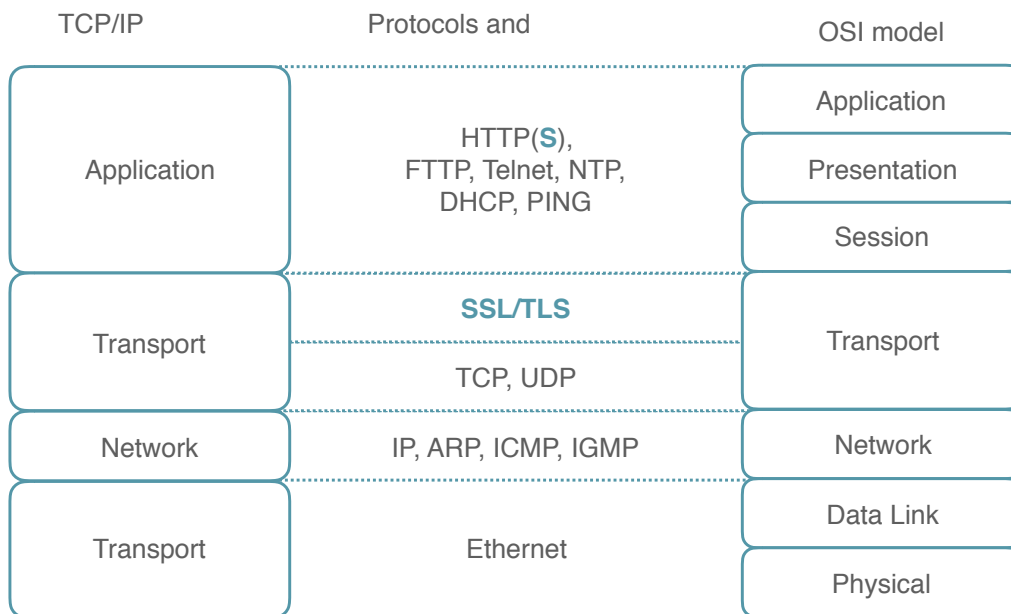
TCP/IP

Protocols and

OSI model

Application

HTTP(S), FTTP, Telnet, NTP, DHCP, PING

Application

Presentation

Session

Transport

SSL/TLS

TCP, UDP

Transport

Network

IP, ARP, ICMP, IGMP

Network

Transport

Ethernet

Data Link

Physical